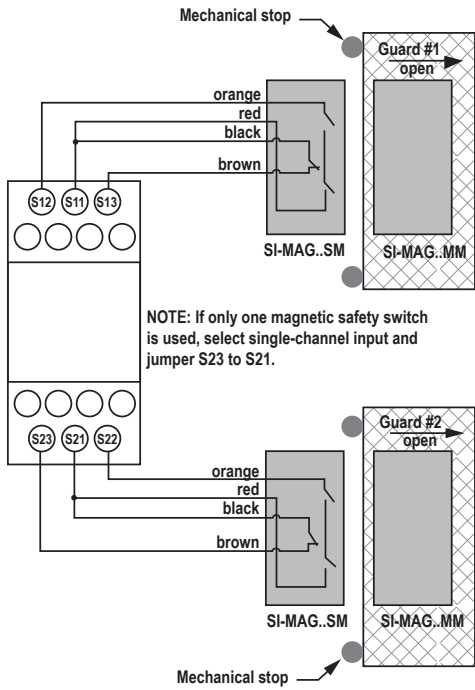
Mechanical stop

Guard #1 open

orange
red
black
brown

S12 S11 S13

SI-MAG..SM
SI-MAG..MM

NOTE: If only one magnetic safety switch is used, select single-channel input and jumper S23 to S21.

S23 S21 S22

Guard #2 open

orange
red
black
brown

SI-MAG..SM
SI-MAG..MM

Mechanical stop